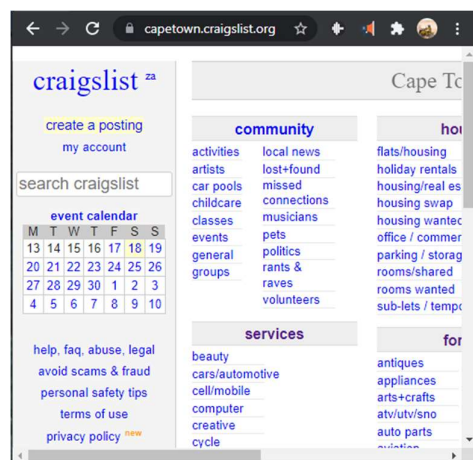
capetown.craigslist.org

craigslist za

create a posting
my account

search craigslist

event calendar

| M | T | W | T | F | S | S |
|---|---|---|---|---|---|---|
| 13 | 14 | 15 | 16 | 17 | 18 | 19 |
| 20 | 21 | 22 | 23 | 24 | 25 | 26 |
| 27 | 28 | 29 | 30 | 1 | 2 | 3 |
| 4 | 5 | 6 | 7 | 8 | 9 | 10 |

help, faq, abuse, legal
avoid scams & fraud
personal safety tips
terms of use
privacy policy new

Cape To

community

activities
artists
car pools
childcare
classes
events
general
groups

local news
lost+found
missed connections
musicians
pets
politics
rants & raves
volunteers

services

beauty
cars/automotive
cell/mobile
computer
creative
cycle

hou

flats/housing
holiday rentals
housing/real es
housing swap
housing wanted
office / commer
parking / storag
rooms/shared
rooms wanted
sub-lets / temp

for

antiques
appliances
arts+crafts
atv/utv/sno
auto parts
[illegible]